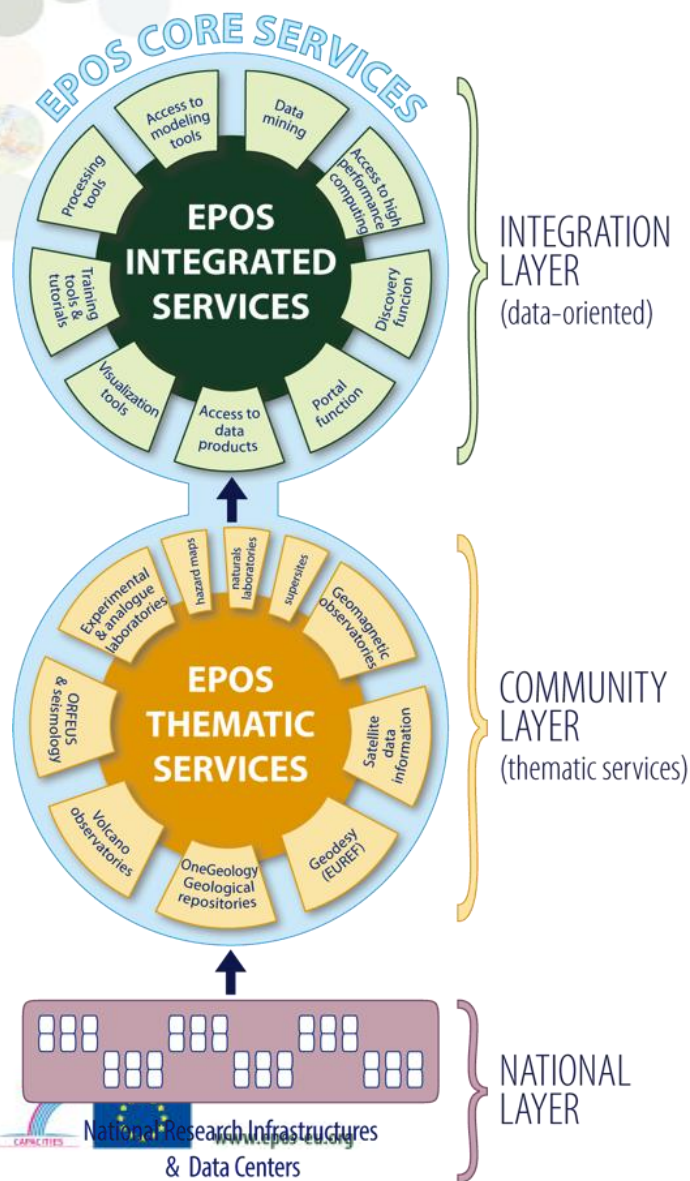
EPOS CORE SERVICES

EPOS INTEGRATED SERVICES

Access to modeling tools

Data mining

Access to high performance computing

Discovery funcion

Portal function

Access to data products

Visualization tools

Training tools & tutorials

Processing tools

INTEGRATION LAYER
(data-oriented)

EPOS THEMATIC SERVICES

hazard maps

naturals laboratories

supersites

Geomagnetic observatories

Satellite data information

Geodesy (EUREF)

OneGeology Geological repositories

Volcano observatories

ORFEUS & seismology

Experimental & analogue laboratories

COMMUNITY LAYER
(thematic services)

NATIONAL LAYER

CAPACITIES

www.epos-eu.org

National Research Infrastructures & Data Centers